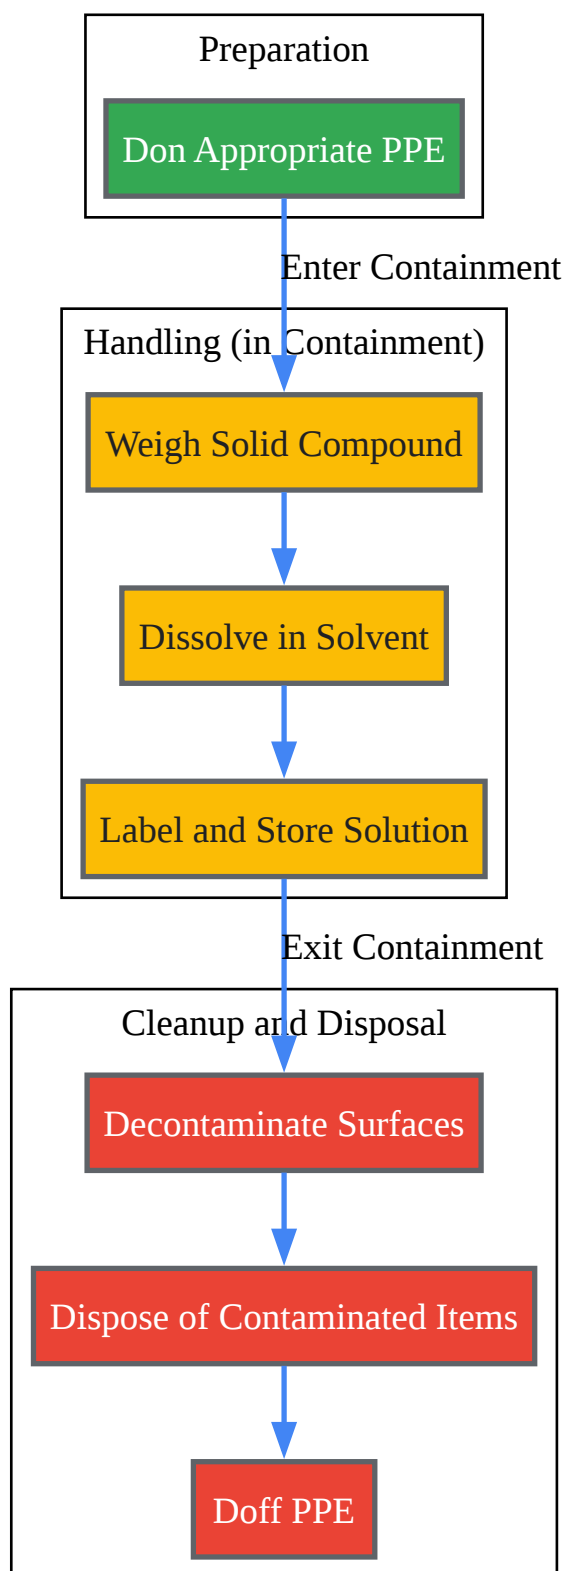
Preparation

Don Appropriate PPE

Enter Containment

Handling (in Containment)

Weigh Solid Compound

Dissolve in Solvent

Label and Store Solution

Exit Containment

Cleanup and Disposal

Decontaminate Surfaces

Dispose of Contaminated Items

Doff PPE